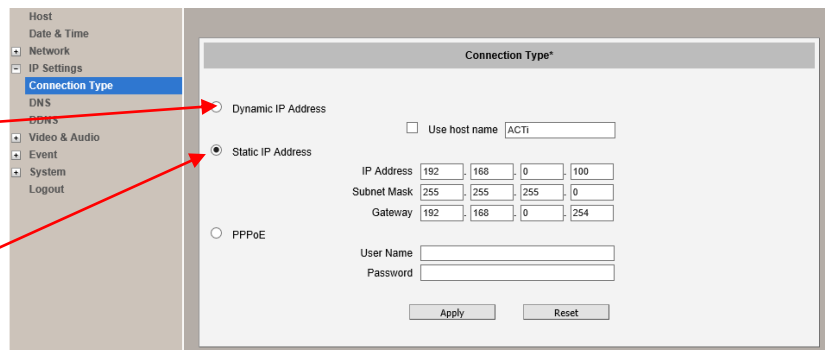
Host
Date & Time
+ Network
− IP Settings
Connection Type
DNS
DDNS
+ Video & Audio
+ Event
+ System
Logout

Connection Type*

Dynamic IP Address

Use host name ACTi

Static IP Address

| | | | | |
|---|---|---|---|---|
| IP Address | 192 | 168 | 0 | 100 |
| Subnet Mask | 255 | 255 | 255 | 0 |
| Gateway | 192 | 168 | 0 | 254 |

PPPoE

User Name
Password

Apply Reset